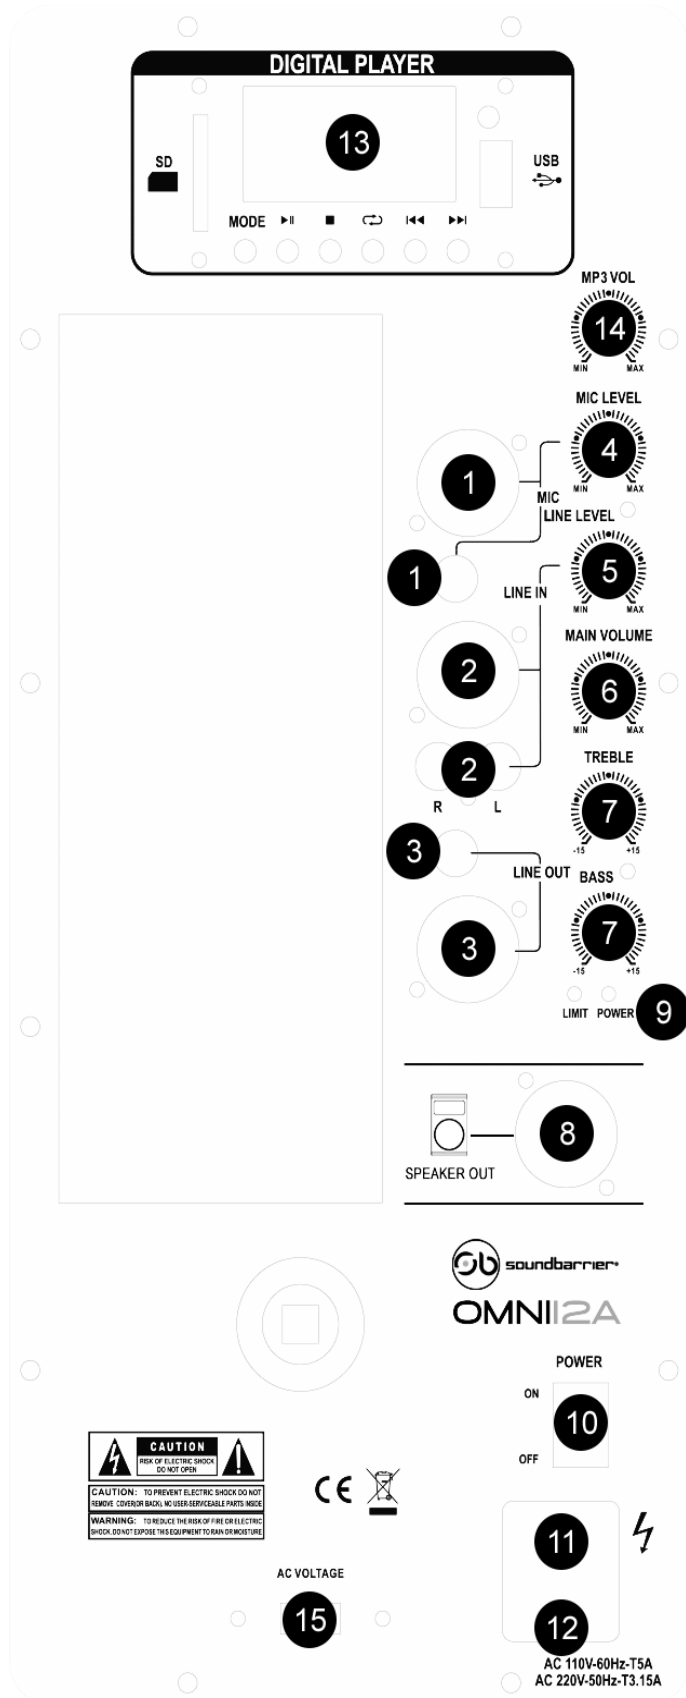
DIGITAL PLAYER

SD

13

USB

MODE ▶II ■ ⮂ I◀◀ ▶▶I

MP3 VOL

14

MIN MAX

MIC LEVEL

4

MIN MAX

1

MIC

LINE LEVEL

1

5

MIN MAX

LINE IN

MAIN VOLUME

2

6

MIN MAX

TREBLE

2

R L

7

-15 +15

3

LINE OUT

BASS

3

7

-15 +15

LIMIT POWER

9

8

SPEAKER OUT

soundbarrier

OMNI12A

POWER

ON

10

OFF

CAUTION

RISK OF ELECTRIC SHOCK DO NOT OPEN

CAUTION: TO PREVENT ELECTRIC SHOCK DO NOT REMOVE COVER(OR BACK). NO USER-SERVICEABLE PARTS INSIDE

WARNING: TO REDUCE THE RISK OF FIRE OR ELECTRIC SHOCK, DO NOT EXPOSE THIS EQUIPMENT TO RAIN OR MOISTURE

CE

11

AC VOLTAGE

15

12

AC 110V-60Hz-T5A
AC 220V-50Hz-T3.15A